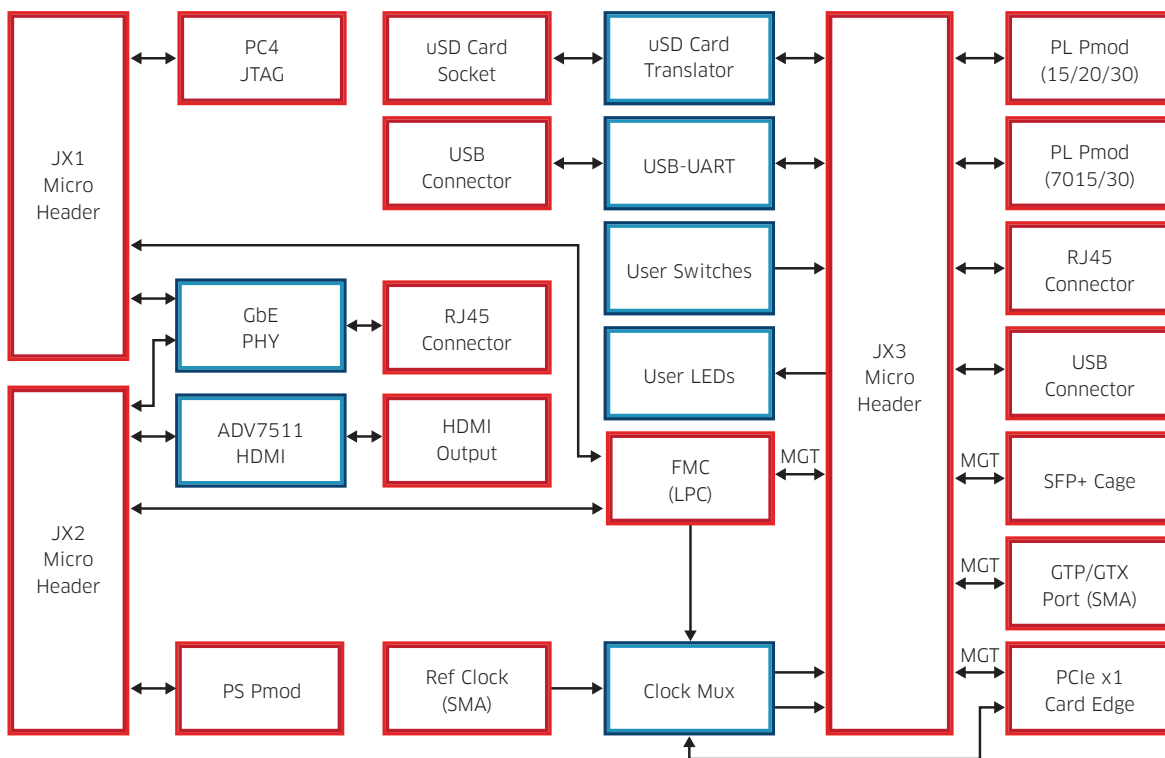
JX1
Micro
Header

PC4
JTAG

uSD Card
Socket

uSD Card
Translator

USB
Connector

USB-UART

User Switches

User LEDs

GbE
PHY

RJ45
Connector

ADV7511
HDMI

HDMI
Output

FMC
(LPC)

MGT

JX2
Micro
Header

PS Pmod

Ref Clock
(SMA)

Clock Mux

JX3
Micro
Header

PL Pmod
(15/20/30)

PL Pmod
(7015/30)

RJ45
Connector

USB
Connector

MGT

SFP+ Cage

MGT

GTP/GTX
Port (SMA)

MGT

PCIe x1
Card Edge